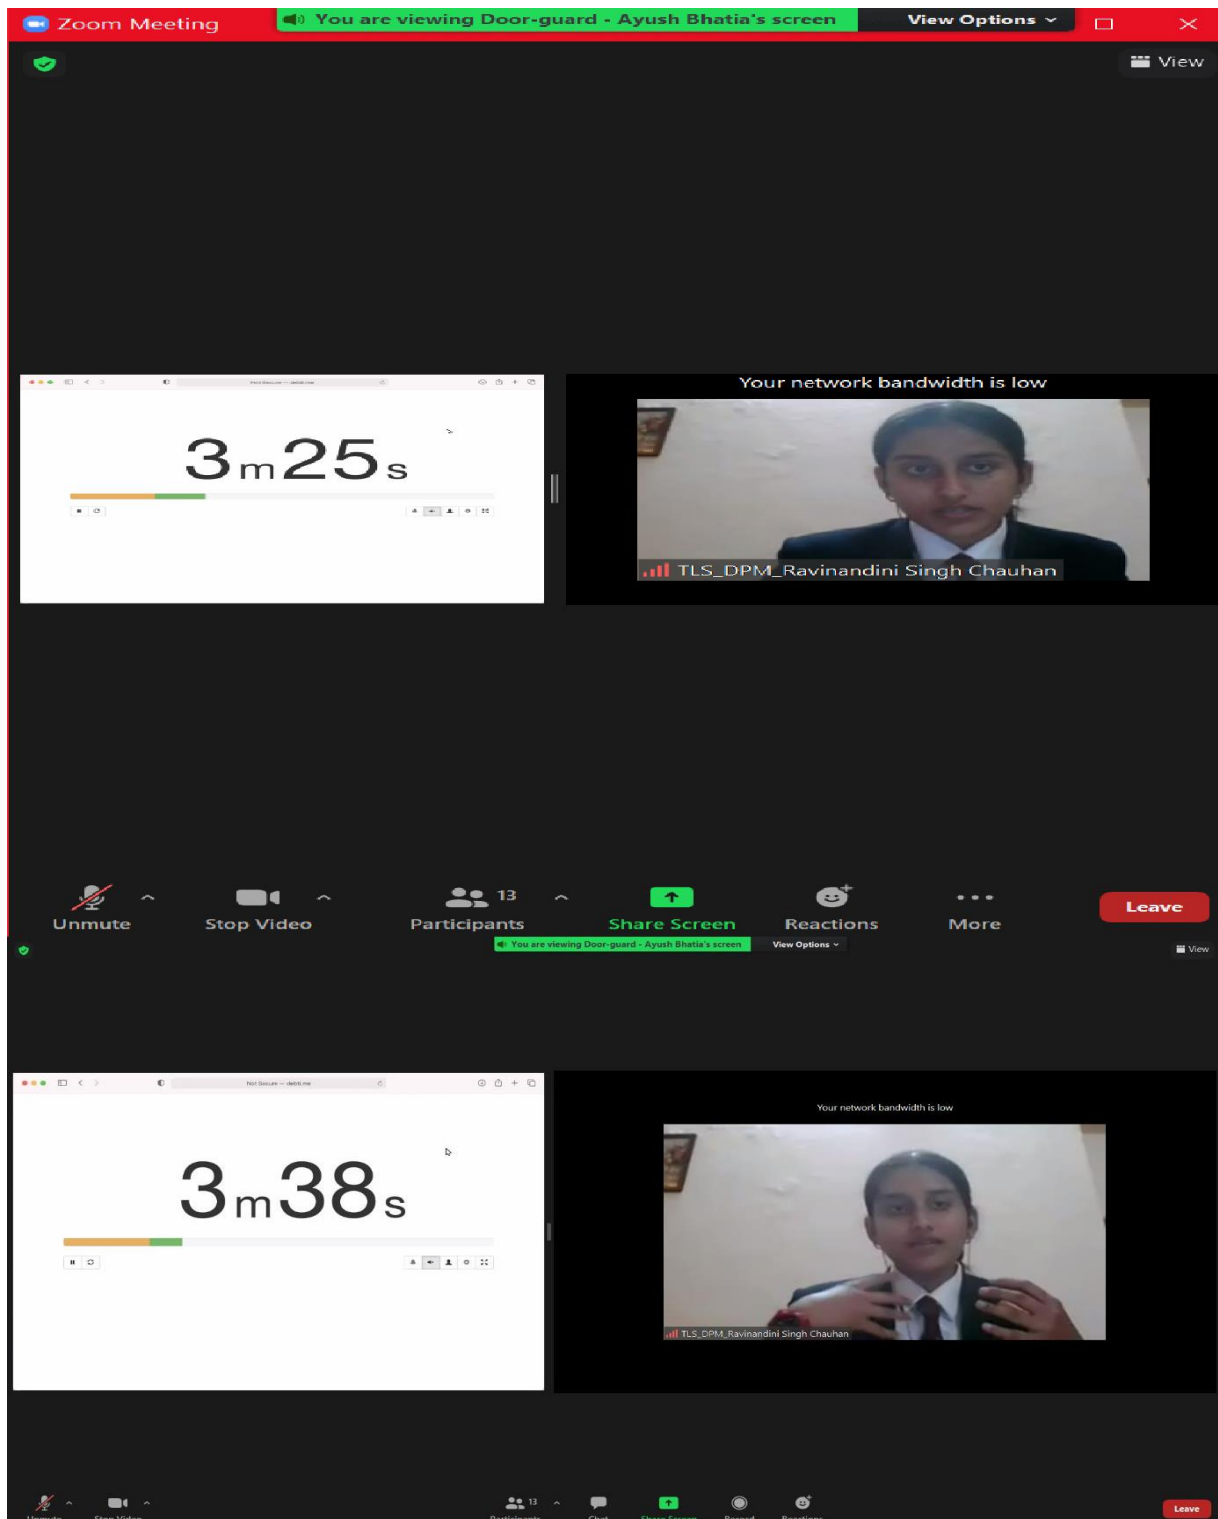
Zoom Meeting

You are viewing Door-guard - Ayush Bhatia's screen

View Options

View

Not Secure — debt.me

3m25s

Your network bandwidth is low

TLS_DPM_Ravinandini Singh Chauhan

Unmute

Stop Video

13

Participants

Share Screen

Reactions

More

Leave

You are viewing Door-guard - Ayush Bhatia's screen

View Options

View

Not Secure — debt.me

3m38s

Your network bandwidth is low

TLS_DPM_Ravinandini Singh Chauhan

13

Leave